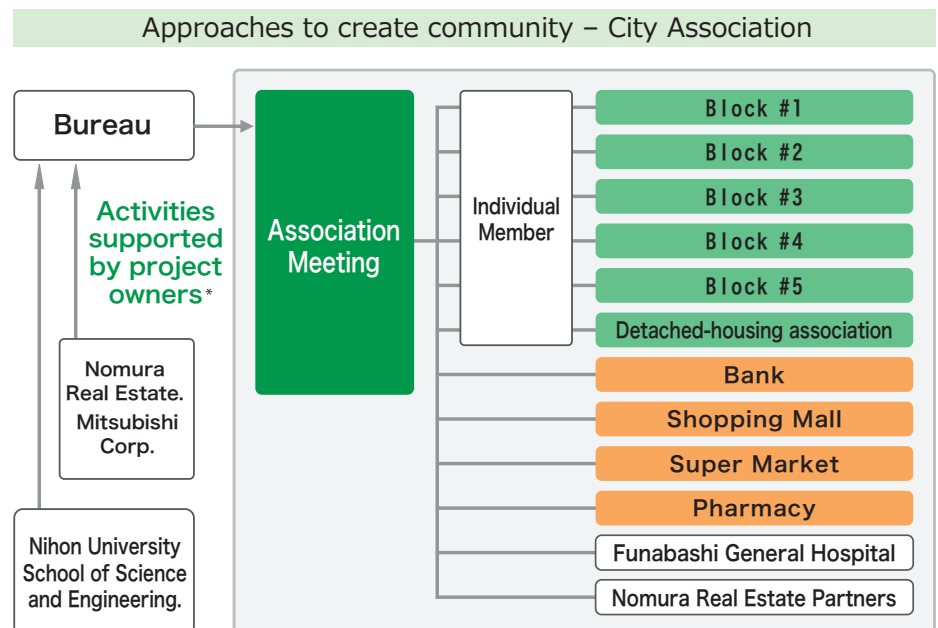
Approaches to create community – City Association

Bureau

Activities supported by project owners*

Nomura Real Estate. Mitsubishi Corp.

Nihon University School of Science and Engineering.

Association Meeting

Individual Member

Block #1

Block #2

Block #3

Block #4

Block #5

Detached-housing association

Bank

Shopping Mall

Super Market

Pharmacy

Funabashi General Hospital

Nomura Real Estate Partners